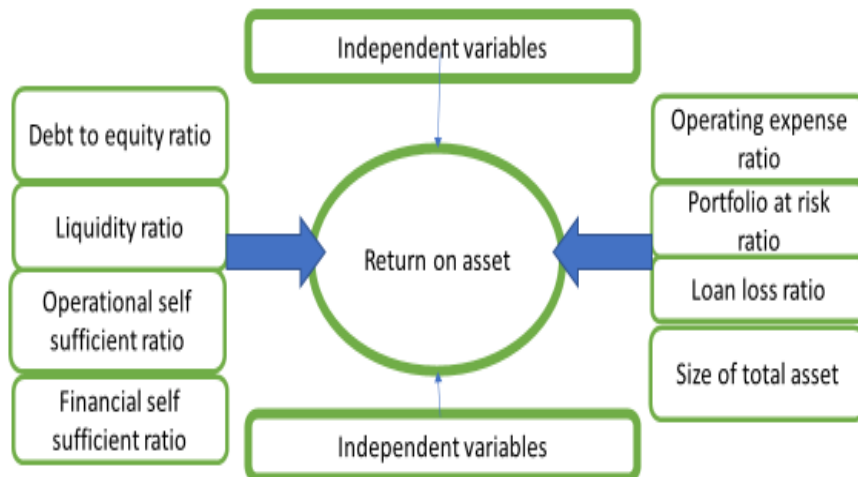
Independent variables

Debt to equity ratio

Liquidity ratio

Operational self sufficient ratio

Financial self sufficient ratio

Return on asset

Operating expense ratio

Portfolio at risk ratio

Loan loss ratio

Size of total asset

Independent variables